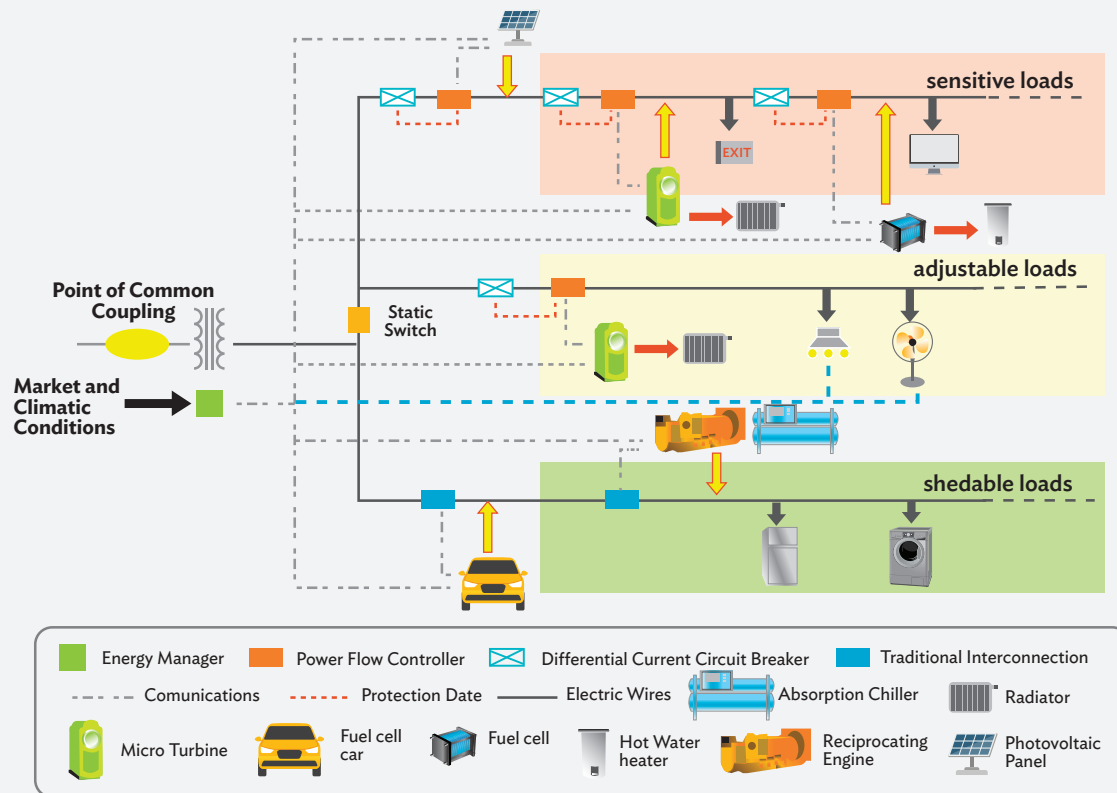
sensitive loads

EXIT

adjustable loads

Point of Common Coupling

Static Switch

Market and Climatic Conditions

shedable loads

Energy Manager
Power Flow Controller
Differential Current Circuit Breaker
Traditional Interconnection
Comunications
Protection Date
Electric Wires
Absorption Chiller
Radiator
Micro Turbine
Fuel cell car
Fuel cell
Hot Water heater
Reciprocating Engine
Photovoltaic Panel